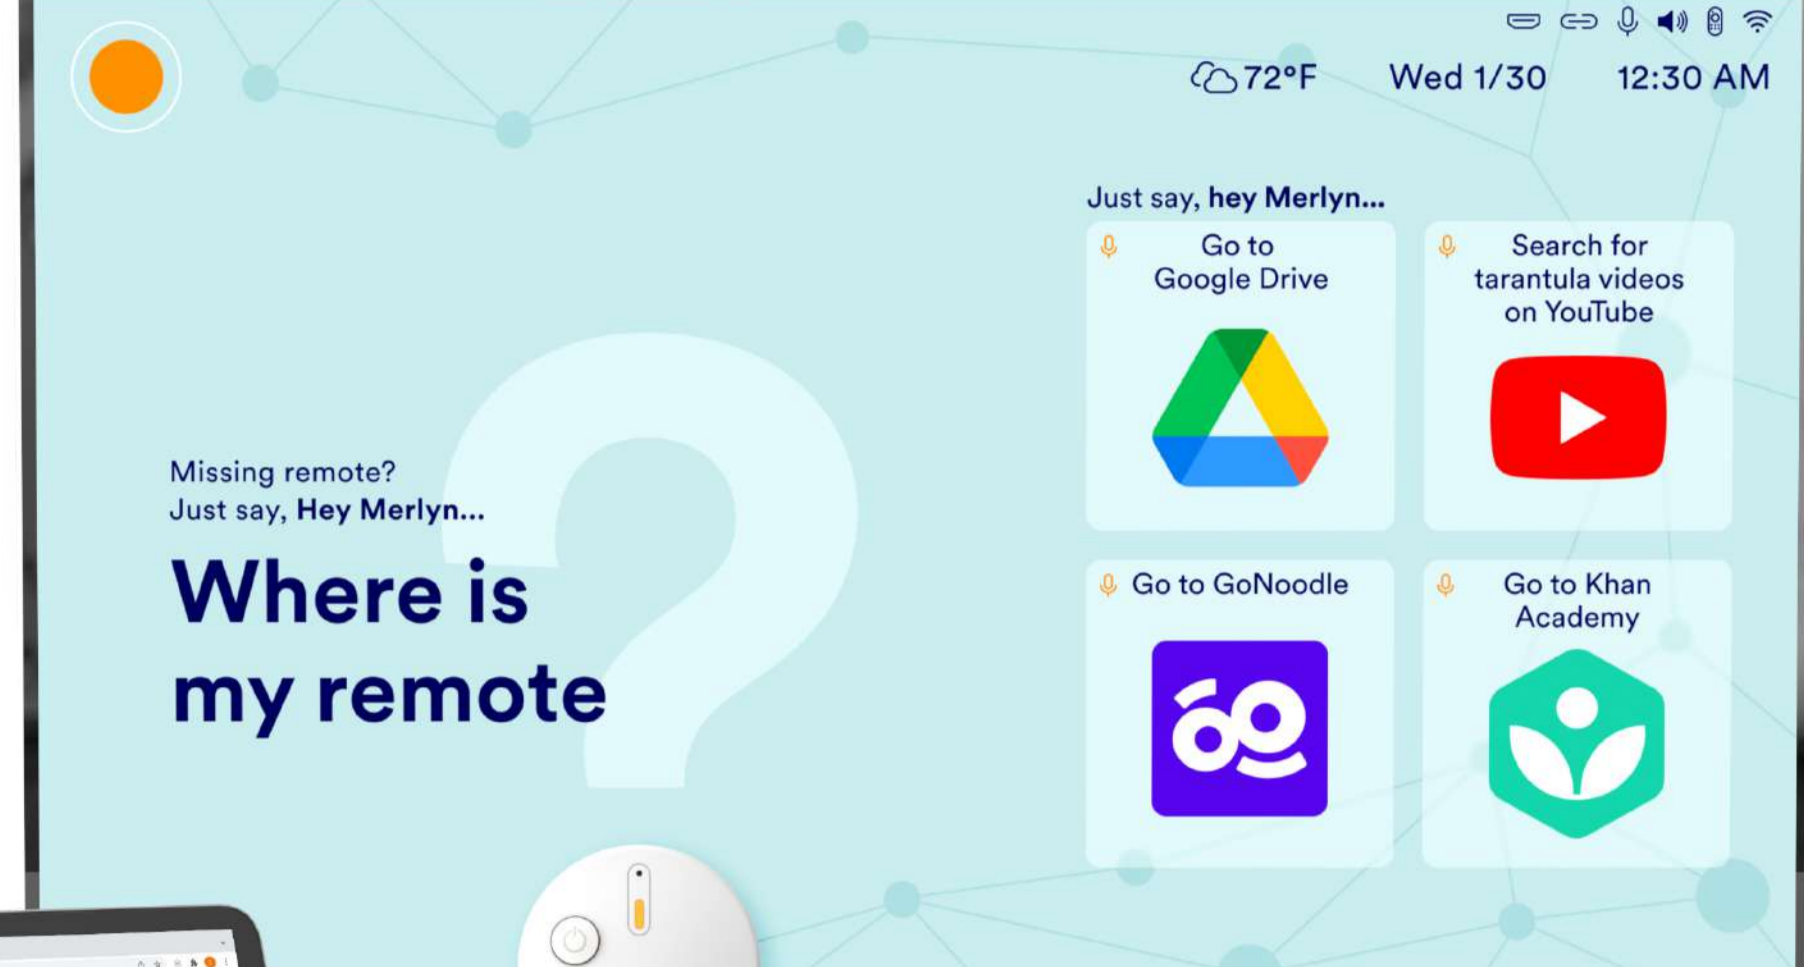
72°F Wed 1/30 12:30 AM

Just say, hey Merlyn...

Go to Google Drive

Search for tarantula videos on YouTube

Missing remote?
Just say, Hey Merlyn...

Where is my remote

Go to GoNoodle

Go to Khan Academy